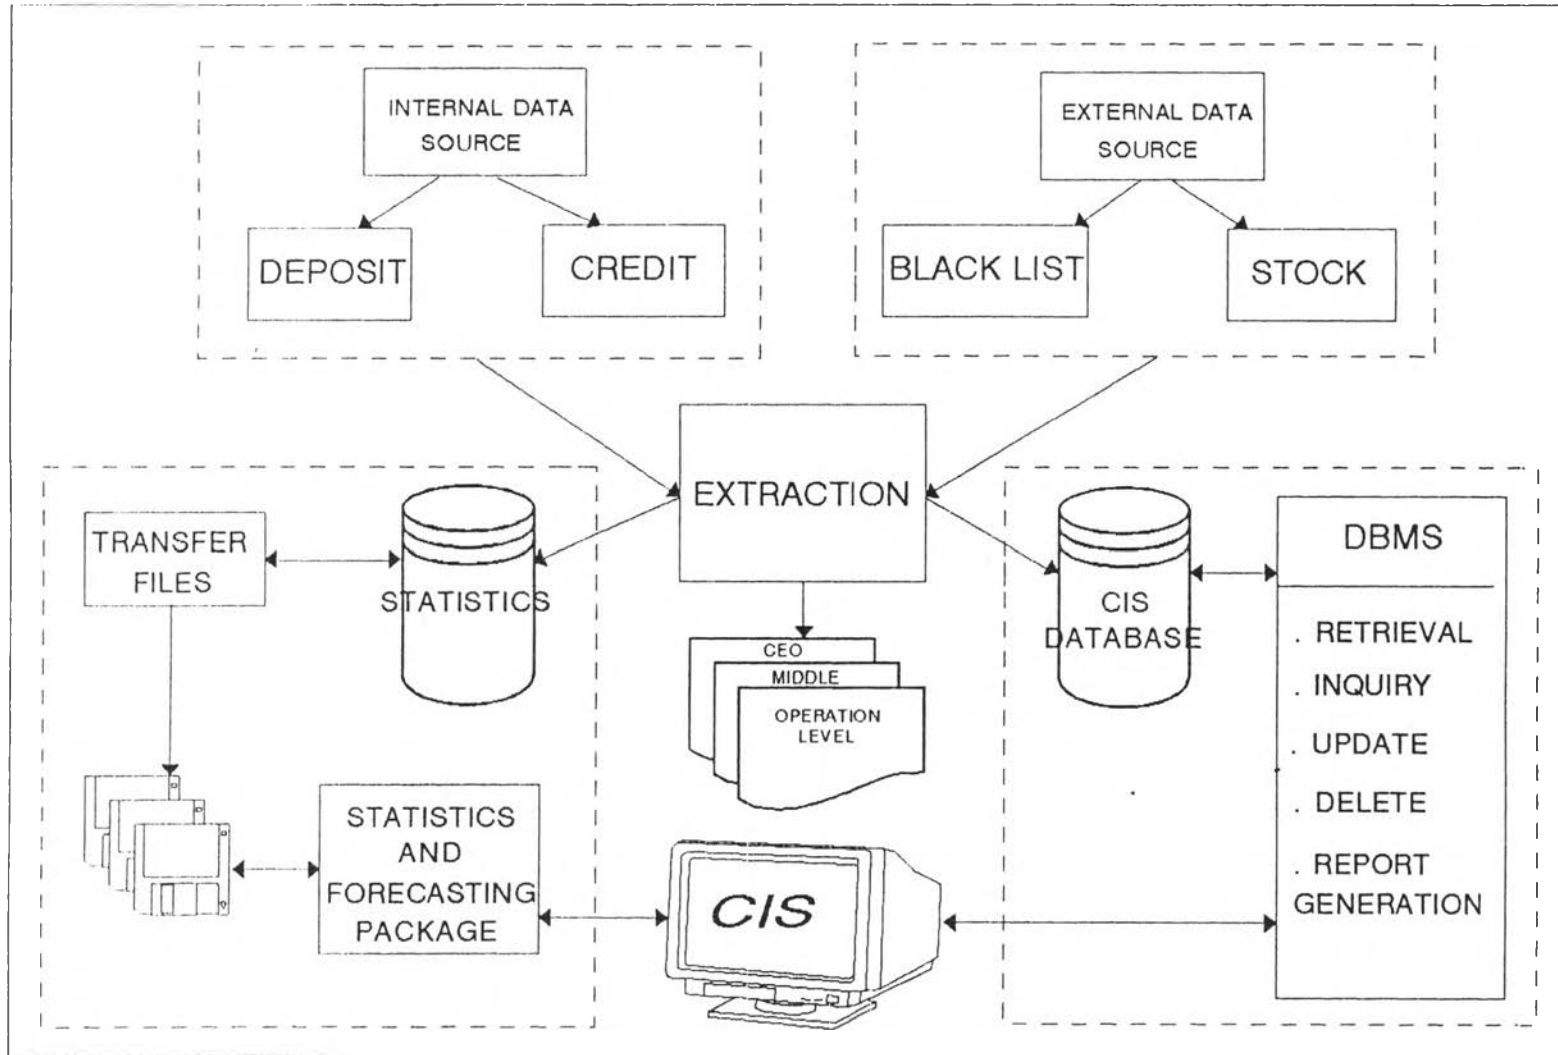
INTERNAL DATA SOURCE

DEPOSIT

CREDIT

EXTERNAL DATA SOURCE

BLACK LIST

STOCK

EXTRACTION

TRANSFER FILES

STATISTICS

CEO

MIDDLE

OPERATION LEVEL

CIS DATABASE

DBMS

. RETRIEVAL

. INQUIRY

. UPDATE

. DELETE

. REPORT GENERATION

STATISTICS AND FORECASTING PACKAGE

CIS